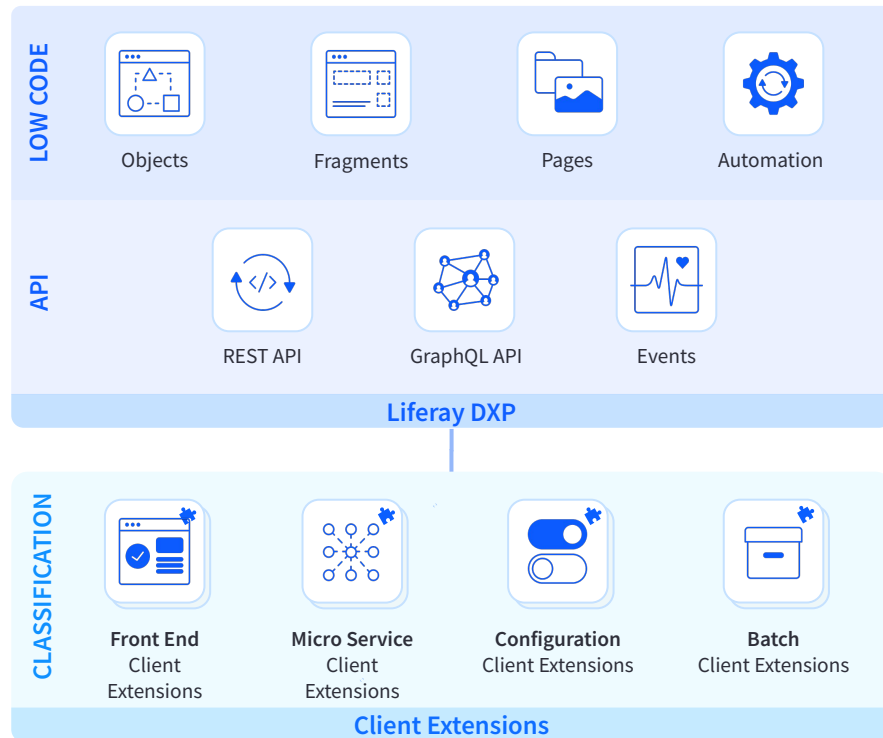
LOW CODE

Objects

Fragments

Pages

Automation

API

REST API

GraphQL API

Events

Liferay DXP

CLASSIFICATION

Front End Client Extensions

Micro Service Client Extensions

Configuration Client Extensions

Batch Client Extensions

Client Extensions